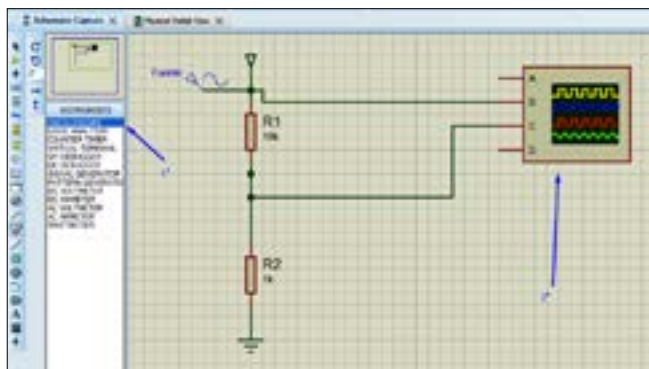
Schematic Capture
Physical Model Viev
INSTRUMENTS
OSCILLOSCOPE
LOGIC ANALYSER
COUNTER TIMER
VIRTUAL TERMINAL
SPI DEBUGGER
I2C DEBUGGER
SIGNAL GENERATOR
PATTERN GENERATOR
DC VOLTMETER
DC AMMETER
AC VOLTMETER
AC AMMETER
WATTMETER
R1
10k
R2
1k
A
B
C
D
1
2